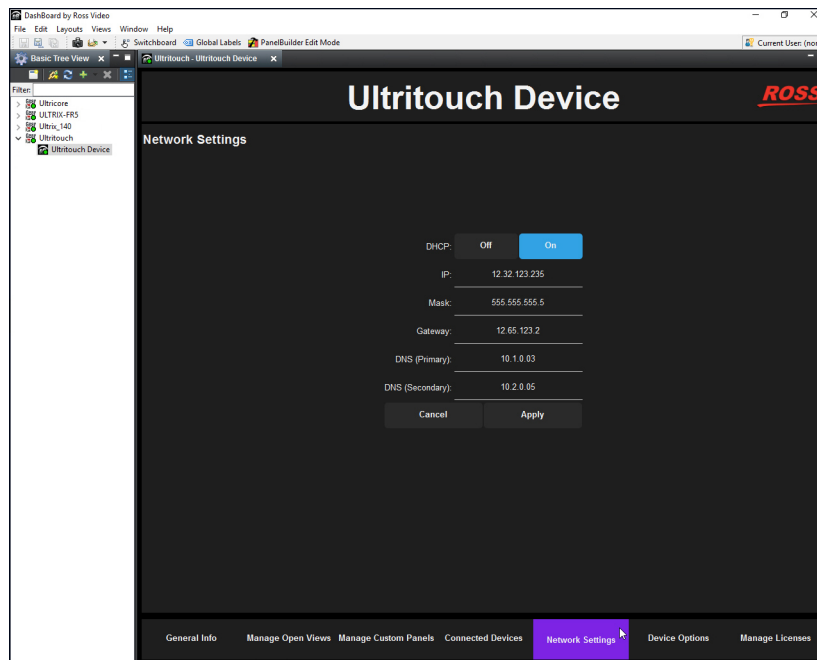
DashBoard by Ross Video

File Edit Layouts Views Window Help

Switchboard Global Labels PanelBuilder Edit Mode

Current User: (no

Basic Tree View

Ultritouch - Ultritouch Device

Filter:

Ultricore
ULTRIX-FR5
Ultrix_140
Ultritouch
Ultritouch Device

Ultritouch Device

ROSS

Network Settings

DHCP: Off On

IP: 12.32.123.235

Mask: 555.555.555.5

Gateway: 12.65.123.2

DNS (Primary): 10.1.0.03

DNS (Secondary): 10.2.0.05

Cancel Apply

General Info | Manage Open Views | Manage Custom Panels | Connected Devices | Network Settings | Device Options | Manage Licenses